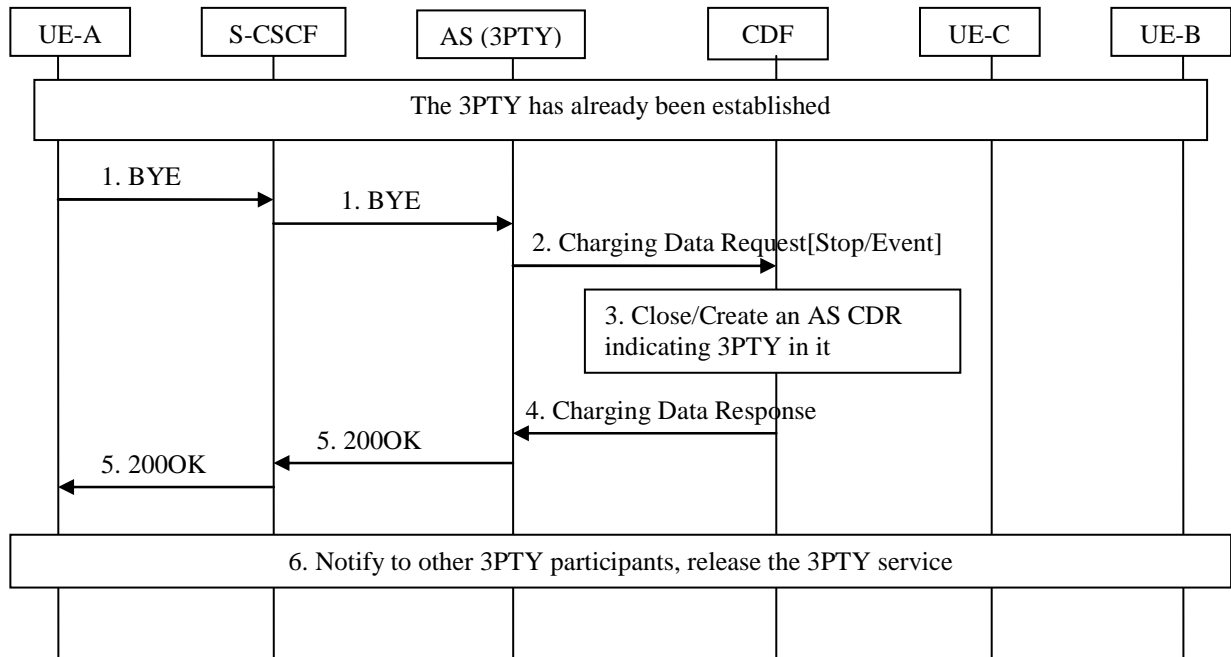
UE-A

S-CSCF

AS (3PTY)

CDF

UE-C

UE-B

The 3PTY has already been established

1. BYE

1. BYE

2. Charging Data Request[Stop/Event]

3. Close/Create an AS CDR indicating 3PTY in it

4. Charging Data Response

5. 200OK

5. 200OK

6. Notify to other 3PTY participants, release the 3PTY service